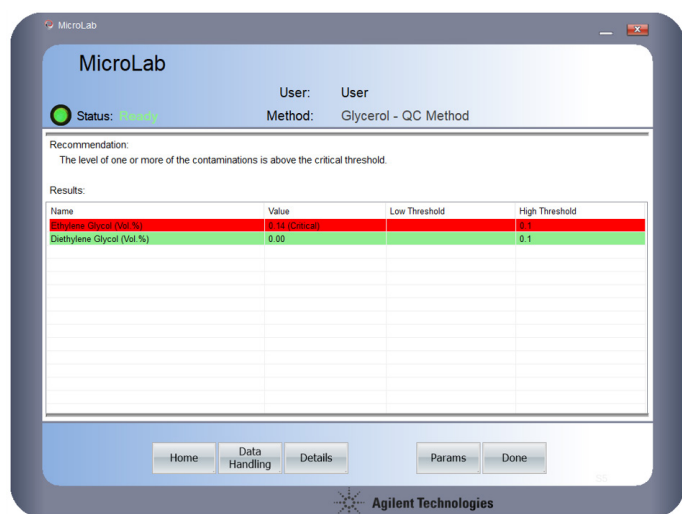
MicroLab

MicroLab

User: User

Status: Ready

Method: Glycerol - QC Method

Recommendation:
The level of one or more of the contaminations is above the critical threshold.

Results:

| Name | Value | Low Threshold | High Threshold |
|---|---|---|---|
| Ethylene Glycol (Vol.%) | 0.14 (Critical) | | 0.1 |
| Diethylene Glycol (Vol.%) | 0.00 | | 0.1 |

Home | Data Handling | Details | Params | Done

Agilent Technologies